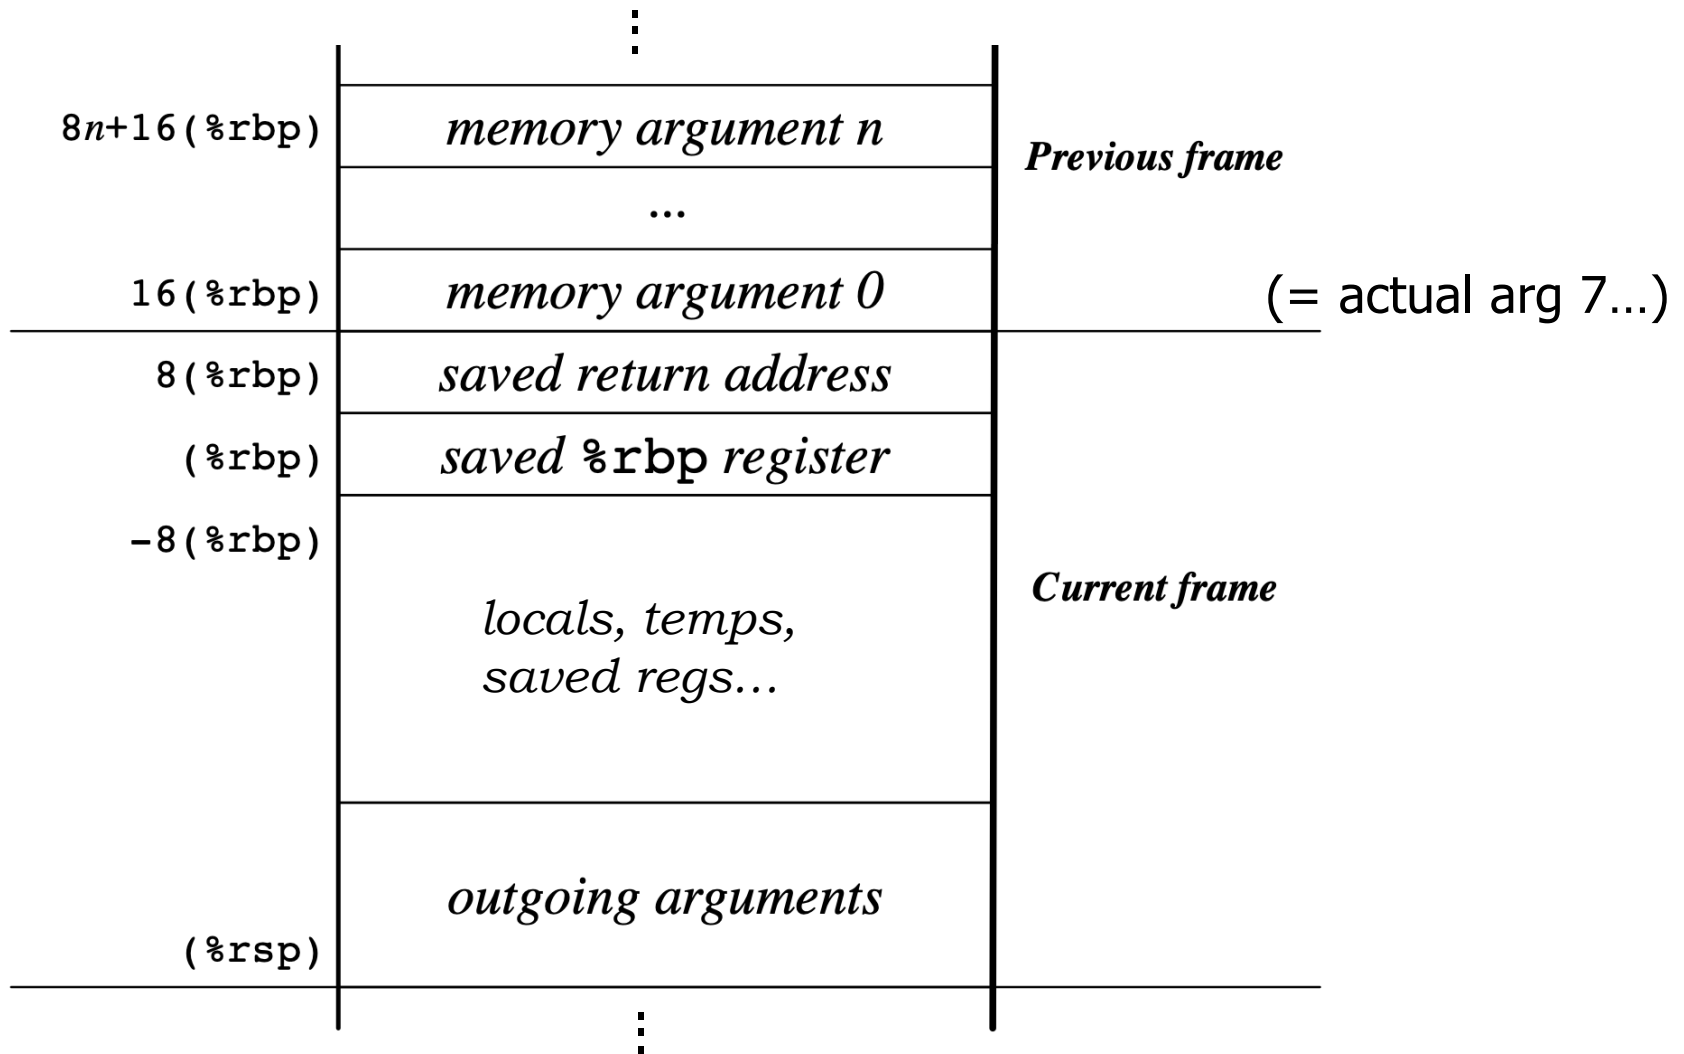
⋮

8n+16(%rbp) memory argument n

Previous frame

...

16(%rbp) memory argument 0

(= actual arg 7…)

8(%rbp) saved return address

(%rbp) saved %rbp register

-8(%rbp)

locals, temps, saved regs…

Current frame

outgoing arguments

(%rsp)

⋮